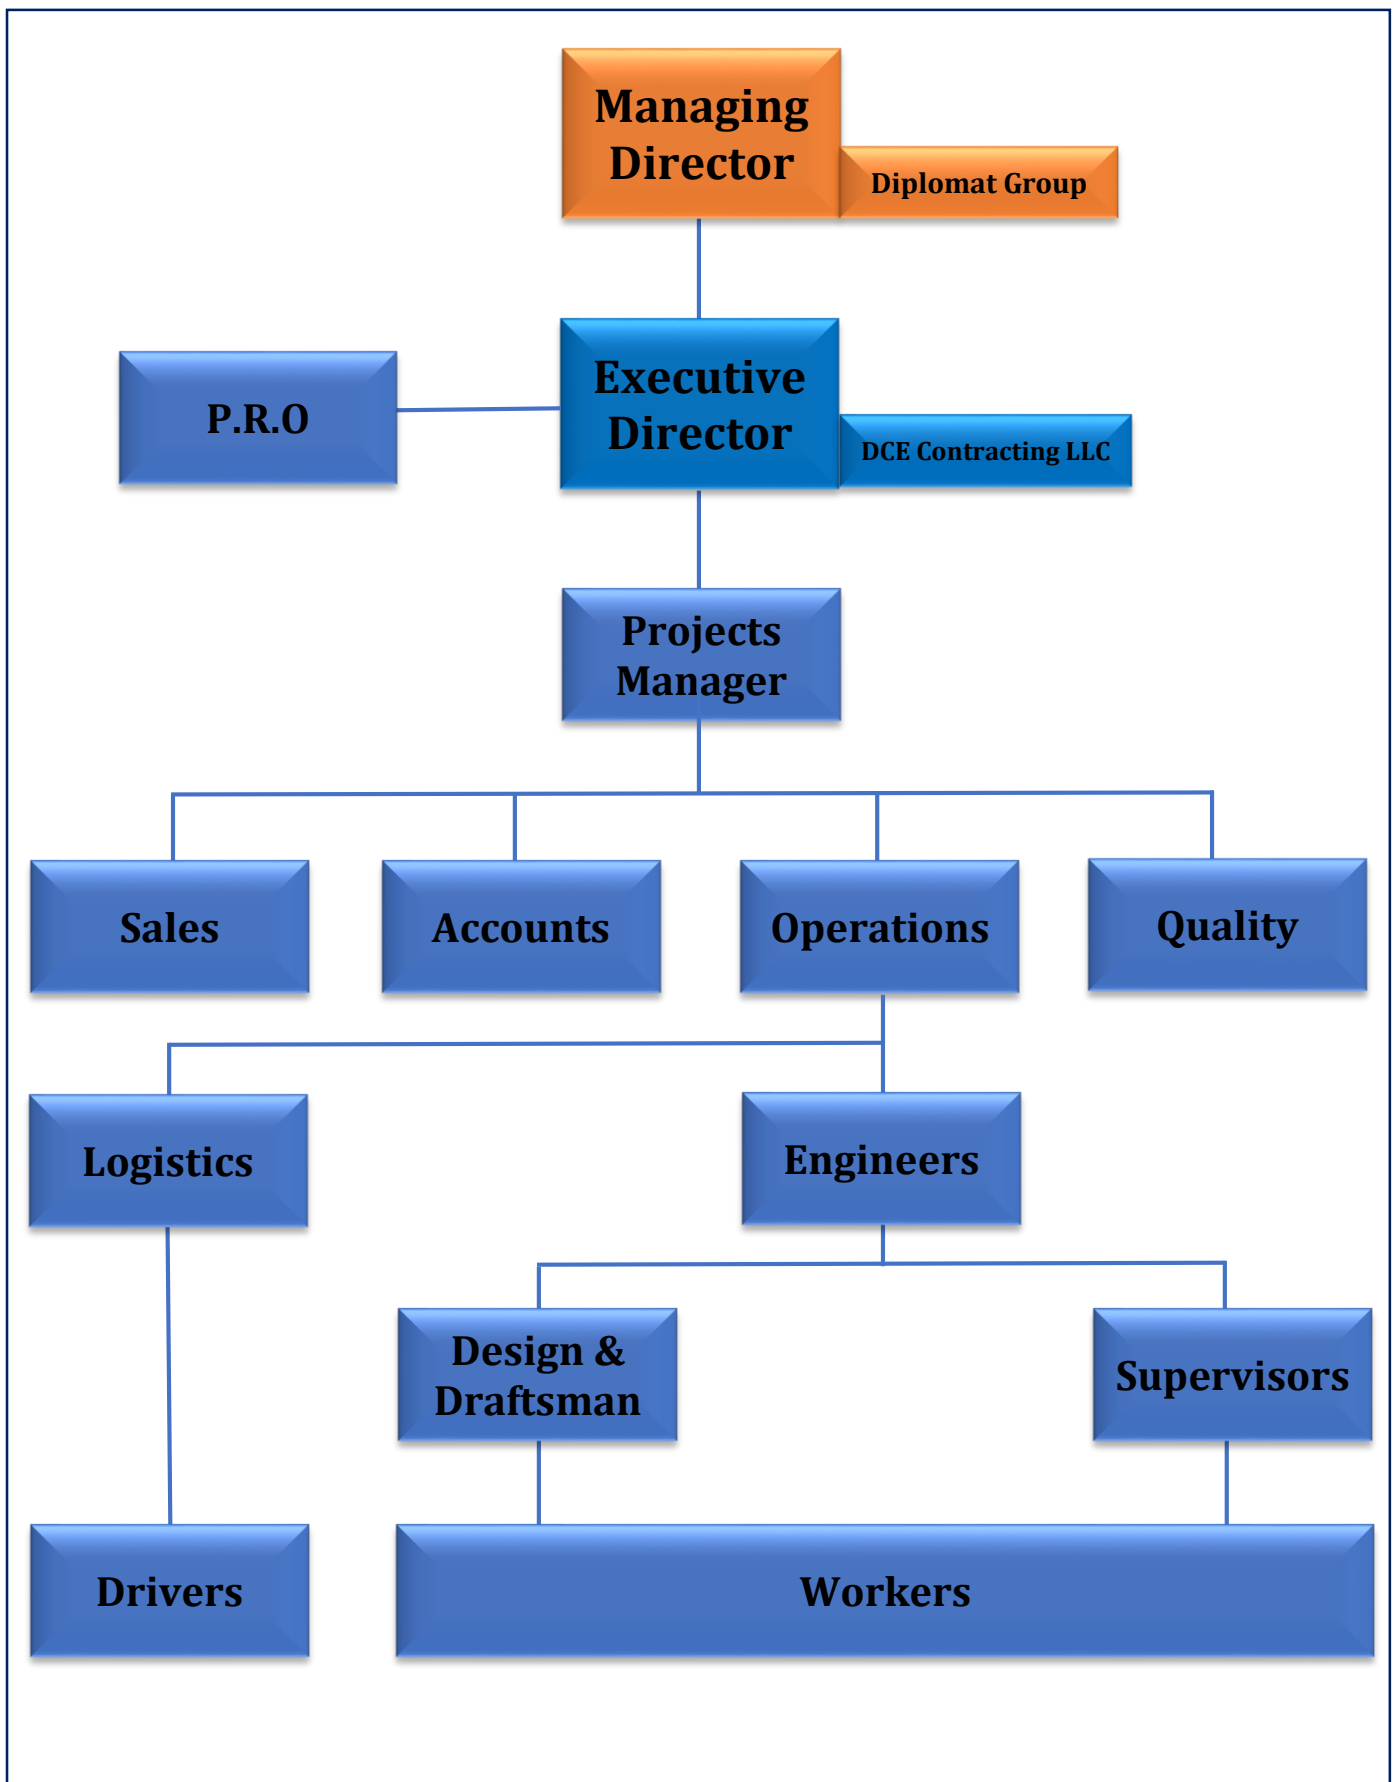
Managing Director

Diplomat Group

P.R.O

Executive Director

DCE Contracting LLC

Projects Manager

Sales

Accounts

Operations

Quality

Logistics

Engineers

Design & Draftsman

Supervisors

Drivers

Workers